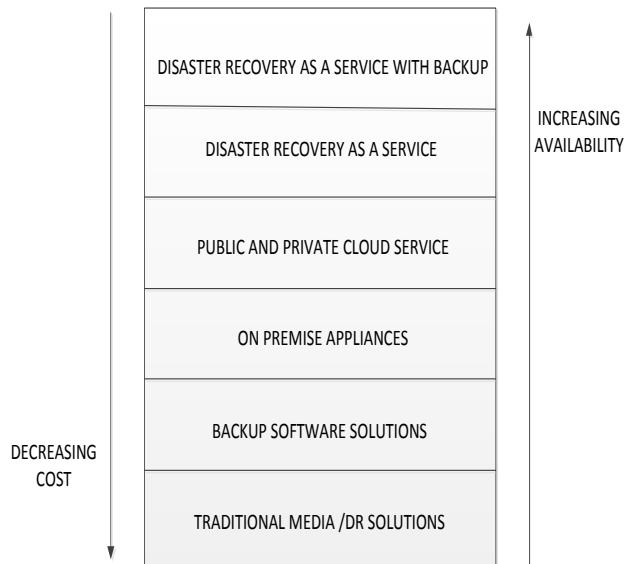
DISASTER RECOVERY AS A SERVICE WITH BACKUP

DISASTER RECOVERY AS A SERVICE

PUBLIC AND PRIVATE CLOUD SERVICE

ON PREMISE APPLIANCES

BACKUP SOFTWARE SOLUTIONS

TRADITIONAL MEDIA /DR SOLUTIONS

INCREASING AVAILABILITY

DECREASING COST